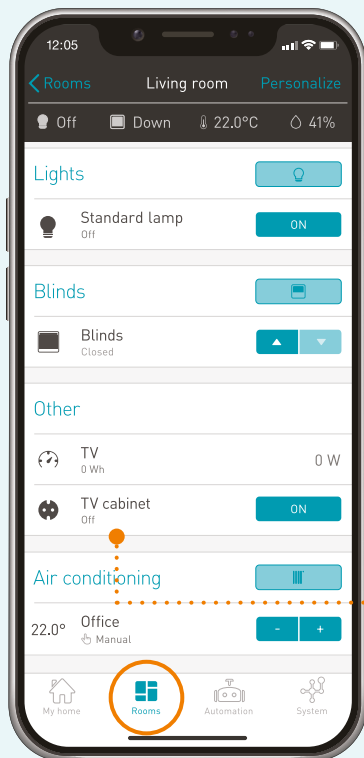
12:05

Rooms Living room Personalize

Off Down 22.0°C 41%

Lights

Standard lamp
Off
ON

Blinds

Blinds
Closed

Other

TV
0 Wh
0 W

TV cabinet
Off
ON

Air conditioning

22.0° Office
Manual
-
+

My home Rooms Automation System